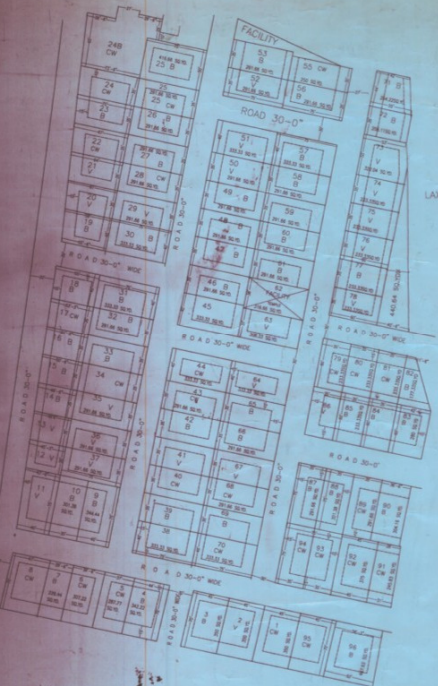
FACILITY

24B
CW

25 B

24
CW

25
CW

23
B

26
B

22
CW

27
B

21
V

28
CW

20
CW

29
V

19
B

30
B

53
B

55 CW

52
CW

56
CW

ROAD 30'-0"

51
V

57
B

50
V

58
B

49
B

59

48
B

60
B

47
B

61

46
B

62
V

45

63
V

72
B

73

74
V

75

76
B

77

78
CW

LA

ROAD 30'-0" WIDE

ROAD 30'-0"

ROAD 30'-0" WIDE

18
CW

31
B

17
CW

32
B

16
B

33
B

15
B

34
CW

14
B

35
B

13
V

36
CW

12
V

37
CW

11
V

10
CW

9
CW

ROAD 30'-0" WIDE

44
CW

64
B

43
B

65

42
B

66
B

41
V

67
CW

40
CW

68
CW

39
B

69

38
B

70
CW

ROAD 30'-0" WIDE

ROAD 30'-0"

79
CW

80
CW

81
CW

82

83

84

85

86

87

88

89

90

91

92

93
CW

94
CW

ROAD 30'-0" WIDE

8

7

6

5

4

3

2

1

95

96

ROAD

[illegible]